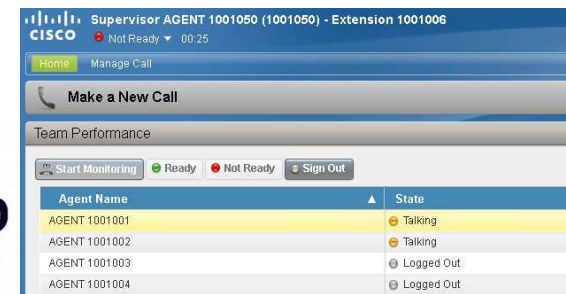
CISCO Supervisor AGENT 1001050 (1001050) - Extension 1001006

Not Ready 00:25

Home Manage Call

Make a New Call

Team Performance

Start Monitoring Ready Not Ready Sign Out

| Agent Name | State |
|---|---|
| AGENT 1001001 | Talking |
| AGENT 1001002 | Talking |
| AGENT 1001003 | Logged Out |
| AGENT 1001004 | Logged Out |